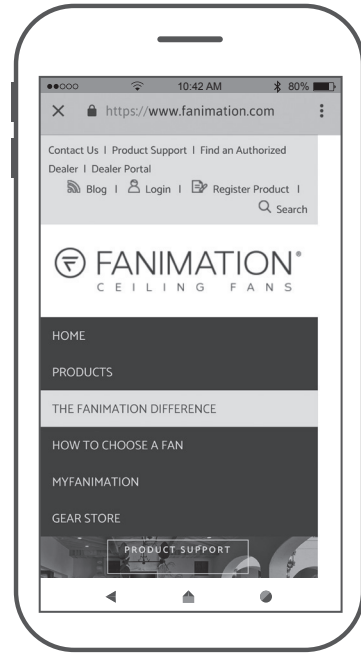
●●○○○ 10:42 AM 80%

https://www.fanimation.com

Contact Us | Product Support | Find an Authorized Dealer | Dealer Portal

Blog | Login | Register Product |

Search

FANIMATION®
CEILING FANS

HOME

PRODUCTS

THE FANIMATION DIFFERENCE

HOW TO CHOOSE A FAN

MYFANIMATION

GEAR STORE

PRODUCT SUPPORT